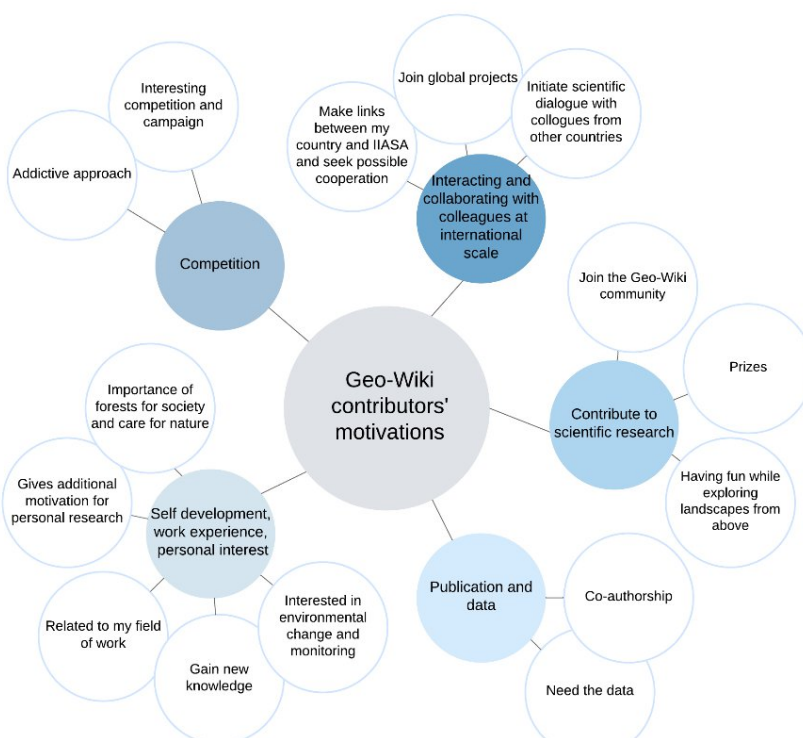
Geo-Wiki contributors' motivations

Competition

Interesting competition and campaign

Addictive approach

Interacting and collaborating with colleagues at international scale

Join global projects

Initiate scientific dialogue with collogues from other countries

Make links between my country and IIASA and seek possible cooperation

Contribute to scientific research

Join the Geo-Wiki community

Prizes

Having fun while exploring landscapes from above

Publication and data

Co-authorship

Need the data

Self development, work experience, personal interest

Importance of forests for society and care for nature

Gives additional motivation for personal research

Related to my field of work

Gain new knowledge

Interested in environmental change and monitoring